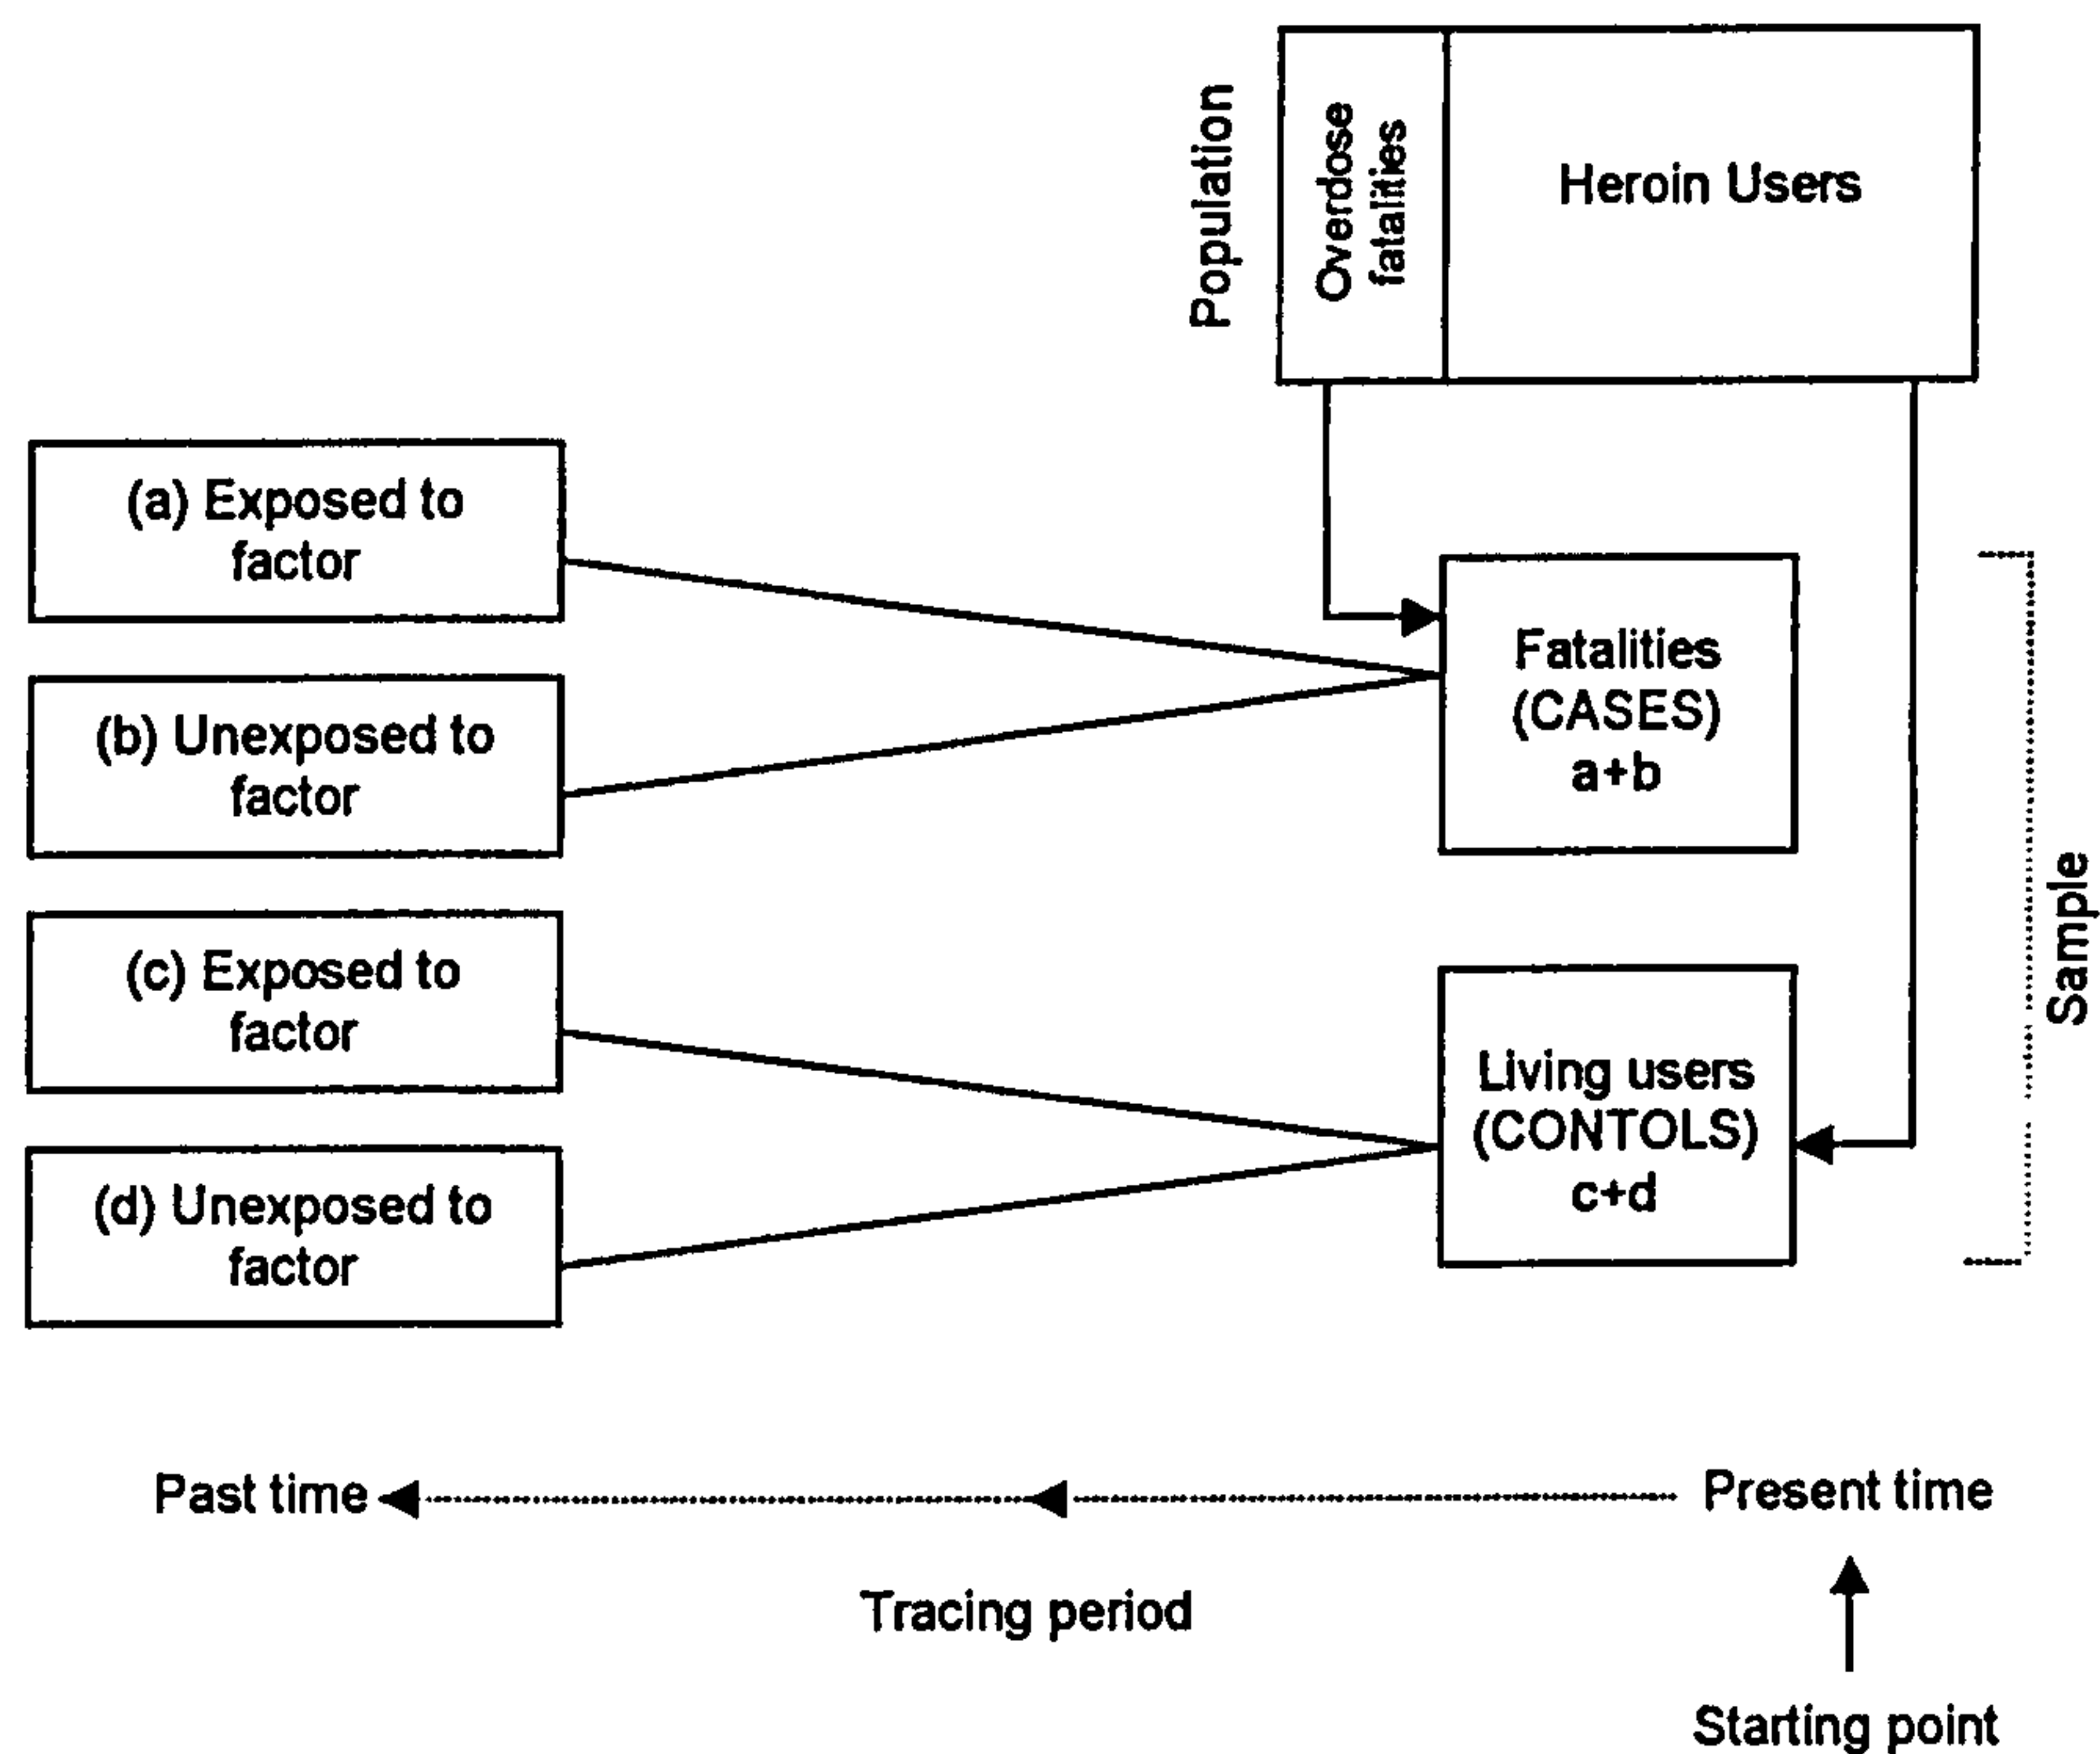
Population

Overdose fatalities

Heroin Users

(a) Exposed to factor

(b) Unexposed to factor

(c) Exposed to factor

(d) Unexposed to factor

Fatalities (CASES) a+b

Living users (CONTOLS) c+d

Sample

Past time

Present time

Tracing period

Starting point